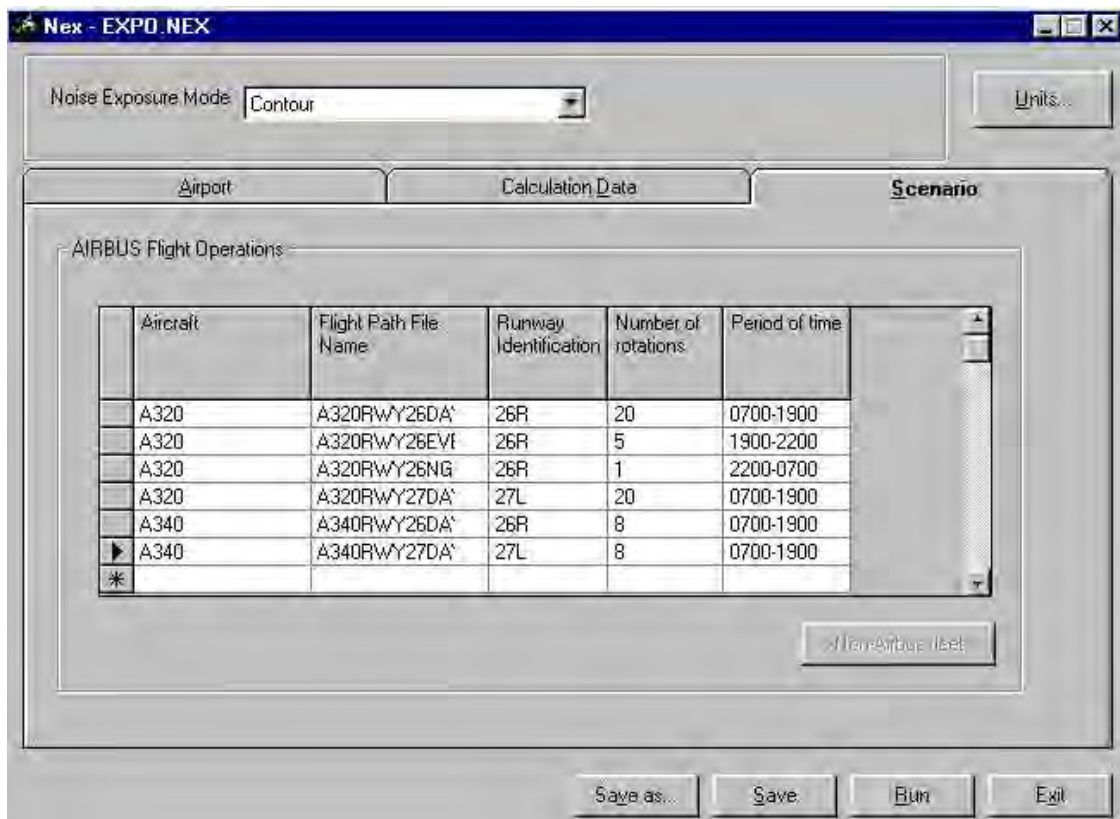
Nex - EXPO.NEX

Noise Exposure Mode Contour

Units...

Airport | Calculation Data | Scenario

AIRBUS Flight Operations

| | Aircraft | Flight Path File Name | Runway Identification | Number of rotations | Period of time |
|---|---|---|---|---|---|
| | A320 | A320RWY26DA' | 26R | 20 | 0700-1900 |
| | A320 | A320RWY26EVI | 26R | 5 | 1900-2200 |
| | A320 | A320RWY26NG | 26R | 1 | 2200-0700 |
| | A320 | A320RWY27DA' | 27L | 20 | 0700-1900 |
| | A340 | A340RWY26DA' | 26R | 8 | 0700-1900 |
| ▶ | A340 | A340RWY27DA' | 27L | 8 | 0700-1900 |
| * | | | | | |

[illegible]

Save as... Save Run Exit